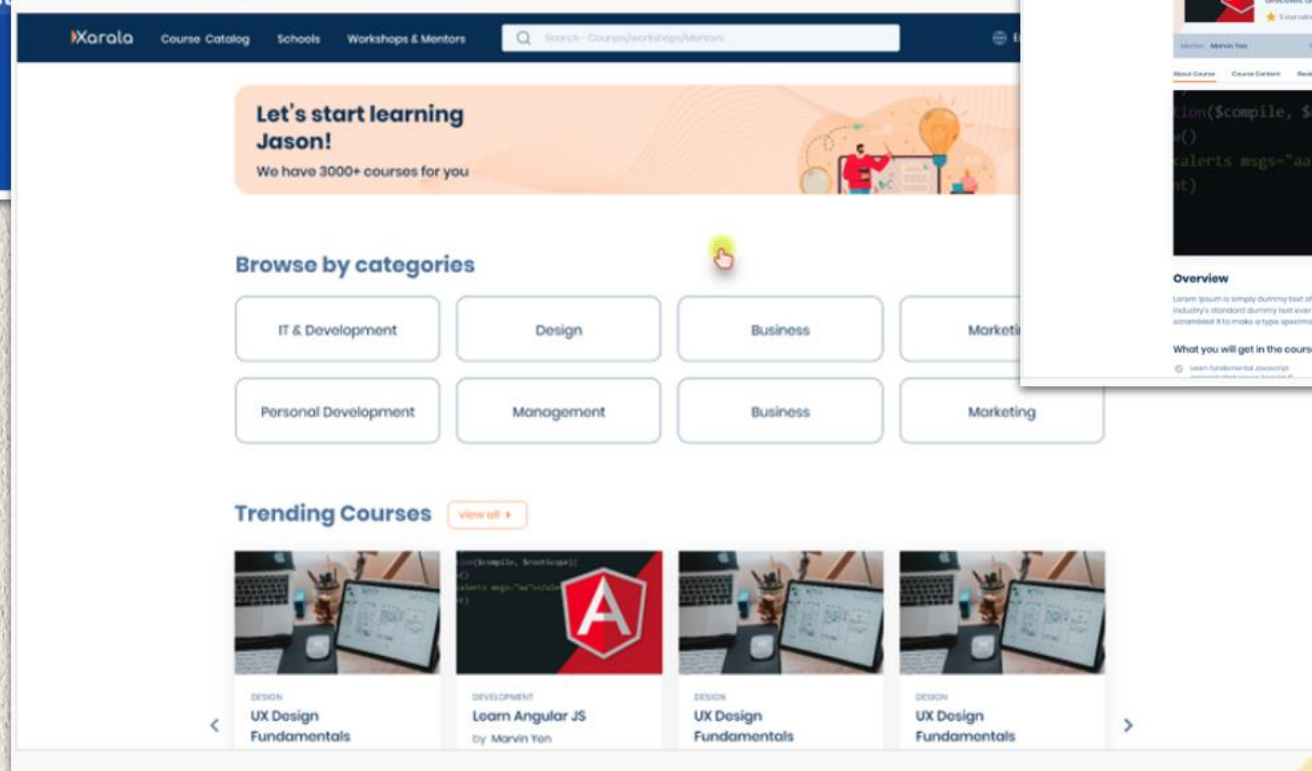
Xarala Course Catalog Schools Workshops & Mentors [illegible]

Let's start learning Jason!
We have 3000+ courses for you

Browse by categories

IT & Development
Design
Business
Marketi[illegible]
Personal Development
Management
Business
Marketing

Trending Courses
view all

DESIGN
UX Design Fundamentals

DEVELOPMENT
Learn Angular JS
by Marvin Yen

DESIGN
UX Design Fundamentals

DESIGN
UX Design Fundamentals

Mentor Marvin Yen
About Course Course Content Revi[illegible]

ion($compile, $
()
calerts msgs="aa
t)

Overview
Lorem Ipsum is simply dummy text of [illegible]
industry's standard dummy text ever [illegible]
scrambled it to make a type specim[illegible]

What you will get in the cours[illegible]
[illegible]